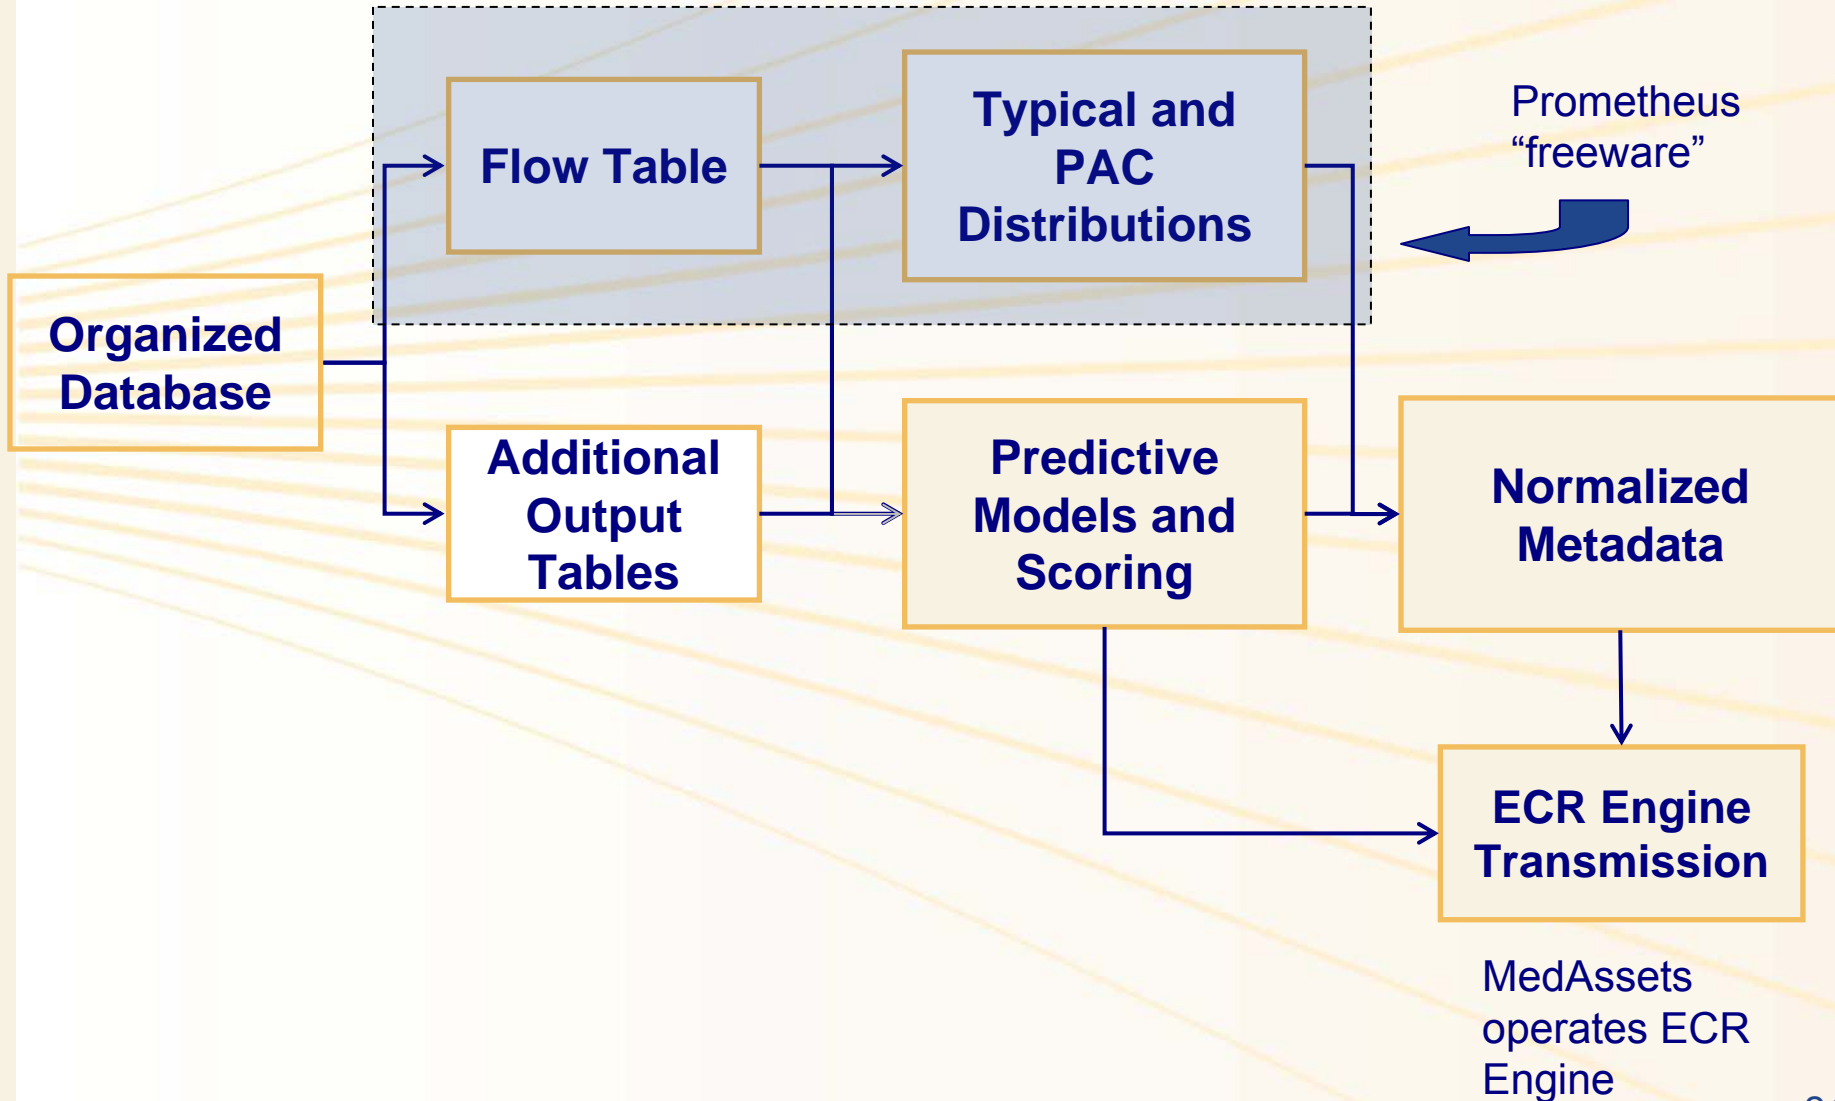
Flow Table

Typical and PAC Distributions

Prometheus "freeware"

Organized Database

Additional Output Tables

Predictive Models and Scoring

Normalized Metadata

ECR Engine Transmission

MedAssets operates ECR Engine